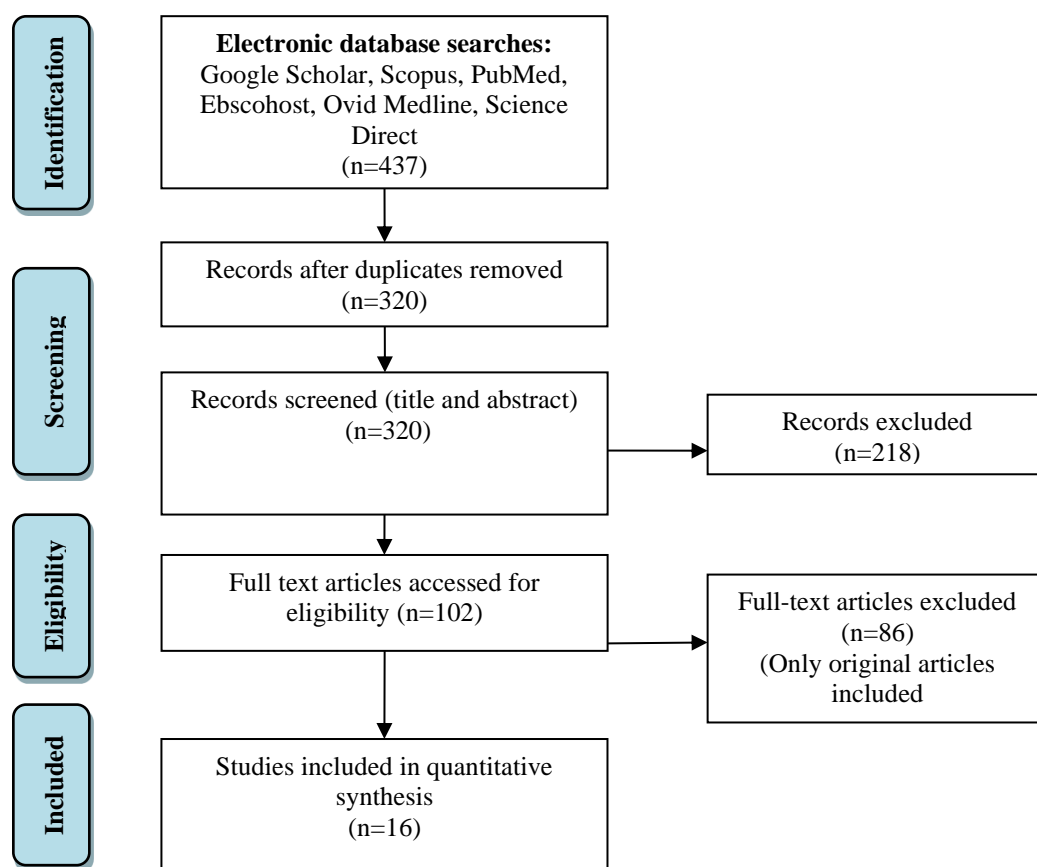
Identification

Electronic database searches:
Google Scholar, Scopus, PubMed, Ebscohost, Ovid Medline, Science Direct
(n=437)

Screening

Records after duplicates removed
(n=320)

Records screened (title and abstract)
(n=320)

Records excluded
(n=218)

Eligibility

Full text articles accessed for eligibility (n=102)

Full-text articles excluded
(n=86)
(Only original articles included

Included

Studies included in quantitative synthesis
(n=16)